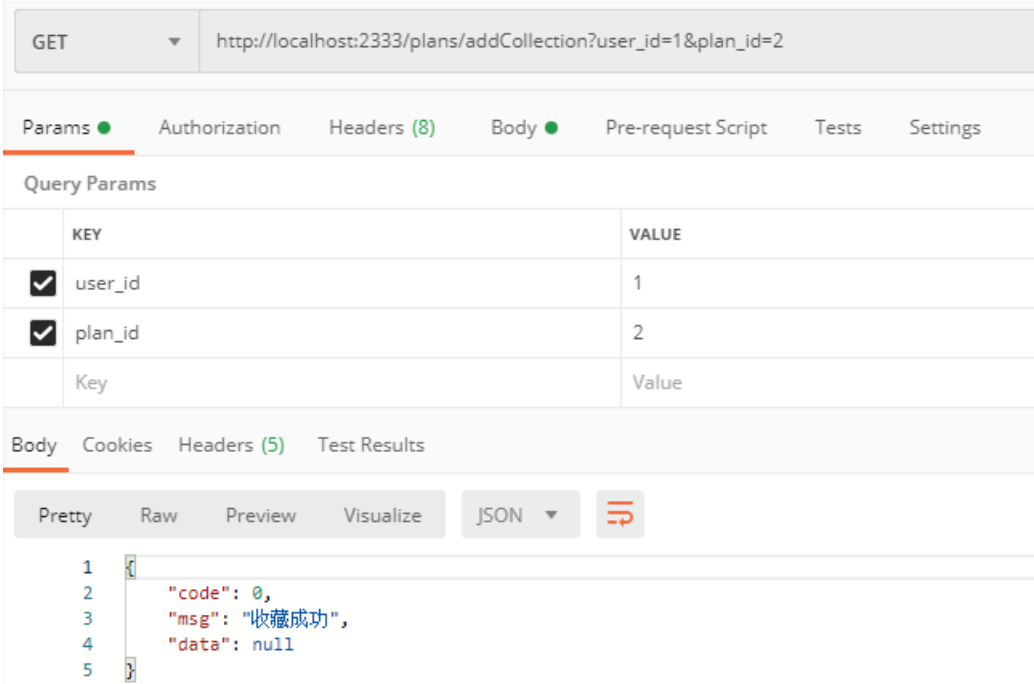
GET http://localhost:2333/plans/addCollection?user_id=1&plan_id=2

Params Authorization Headers (8) Body Pre-request Script Tests Settings

Query Params

| KEY | VALUE |
|---|---|
| user_id | 1 |
| plan_id | 2 |
| Key | Value |

Body Cookies Headers (5) Test Results

Pretty Raw Preview Visualize JSON

1 {
2 "code": 0,
3 "msg": "收藏成功",
4 "data": null
5 }